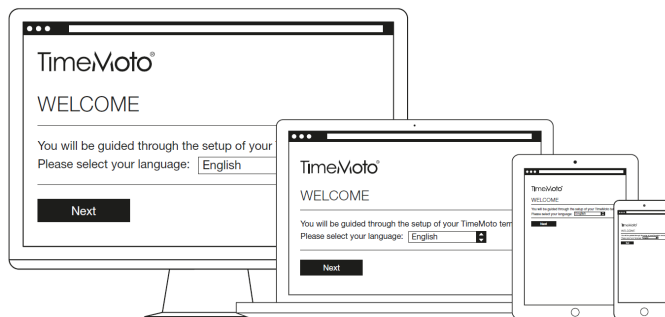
TimeMoto®

WELCOME

You will be guided through the setup of your
Please select your language: English

Next

TimeMoto®

WELCOME

You will be guided through the setup of your TimeMoto term
Please select your language: English

Next

TimeMoto®

WELCOME

You will be guided through the setup of your TimeMoto te
Please select your language: English

Next

TimeMoto

WELCOME

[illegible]

Next